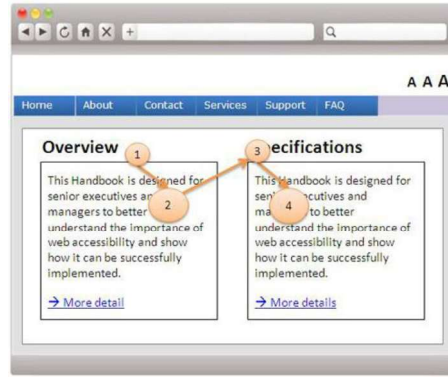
Q

A A A

Home About Contact Services Support FAQ

Overview

1

This Handbook is designed for senior executives an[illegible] managers to better understand the importance of web accessibility and show how it can be successfully implemented.

2

→ More detail

3

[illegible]ecifications

This Handbook is designed for seni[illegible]ecutives and ma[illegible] to better understand the importance of web accessibility and show how it can be successfully implemented.

4

→ More details